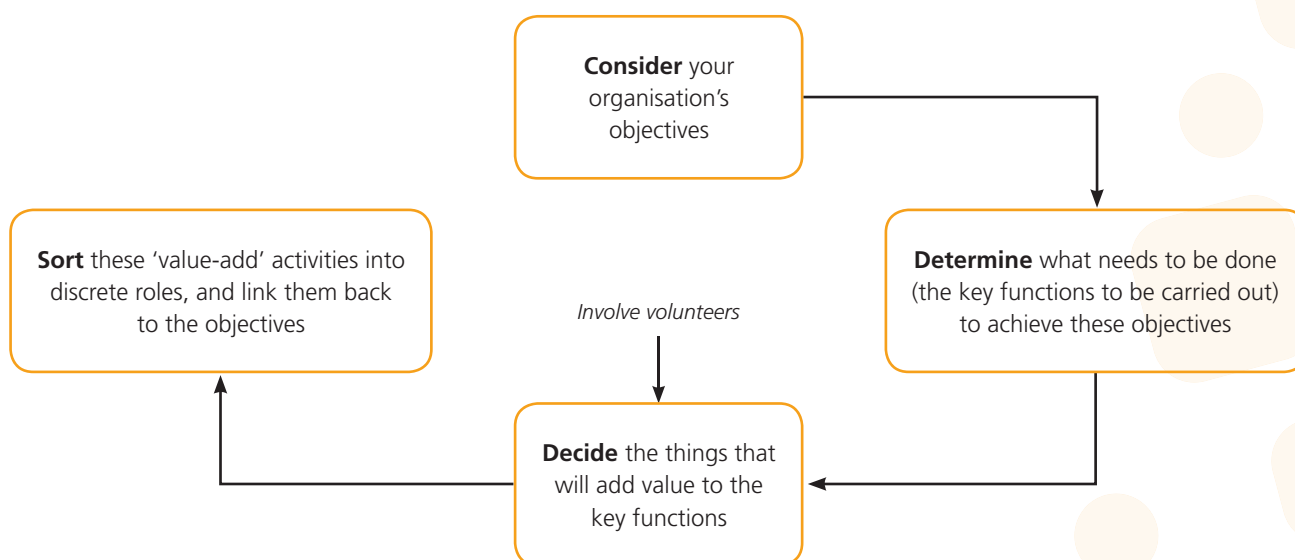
**Consider** your organisation’s objectives

**Determine** what needs to be done (the key functions to be carried out) to achieve these objectives

*Involve volunteers*

**Decide** the things that will add value to the key functions

**Sort** these ‘value-add’ activities into discrete roles, and link them back to the objectives